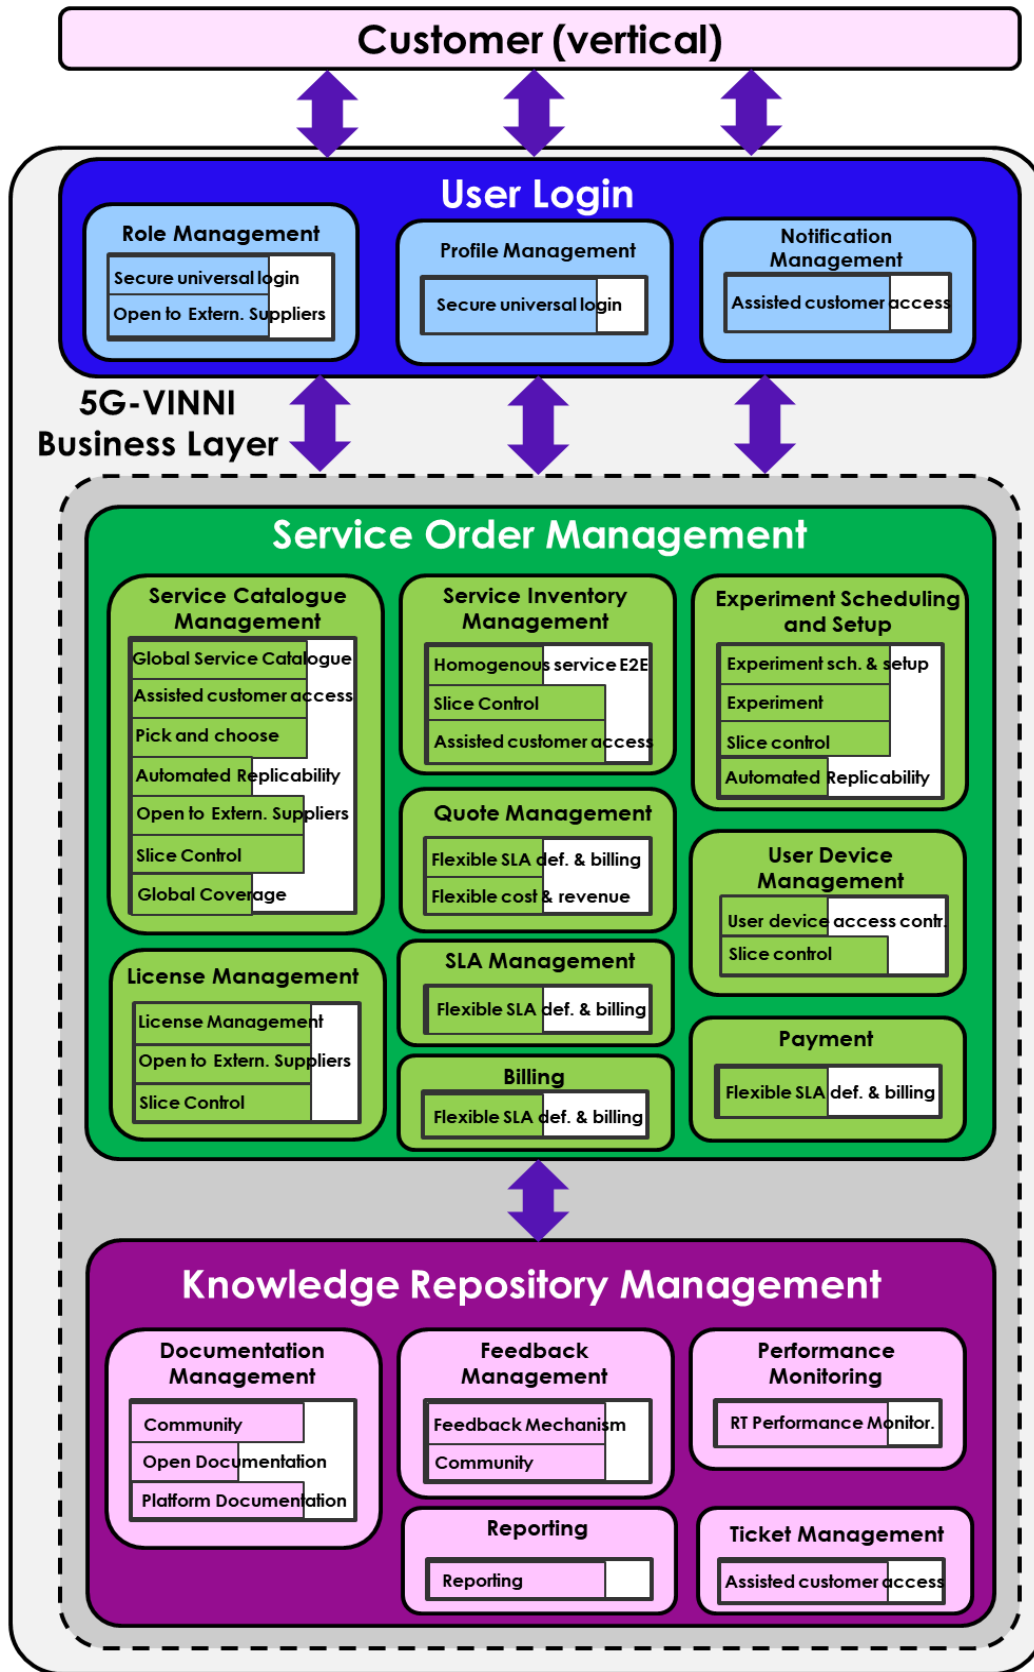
Customer (vertical)

User Login

Role Management
Secure universal login
Open to Extern. Suppliers

Profile Management
Secure universal login

Notification Management
Assisted customer access

5G-VINNI Business Layer

Service Order Management

Service Catalogue Management
Global Service Catalogue
Assisted customer access
Pick and choose
Automated Replicability
Open to Extern. Suppliers
Slice Control
Global Coverage

Service Inventory Management
Homogenous service E2E
Slice Control
Assisted customer access

Experiment Scheduling and Setup
Experiment sch. & setup
Experiment
Slice control
Automated Replicability

Quote Management
Flexible SLA def. & billing
Flexible cost & revenue

User Device Management
User device access contr.
Slice control

License Management
License Management
Open to Extern. Suppliers
Slice Control

SLA Management
Flexible SLA def. & billing

Payment
Flexible SLA def. & billing

Billing
Flexible SLA def. & billing

Knowledge Repository Management

Documentation Management
Community
Open Documentation
Platform Documentation

Feedback Management
Feedback Mechanism
Community

Performance Monitoring
RT Performance Monitor.

Reporting
Reporting

Ticket Management
Assisted customer access